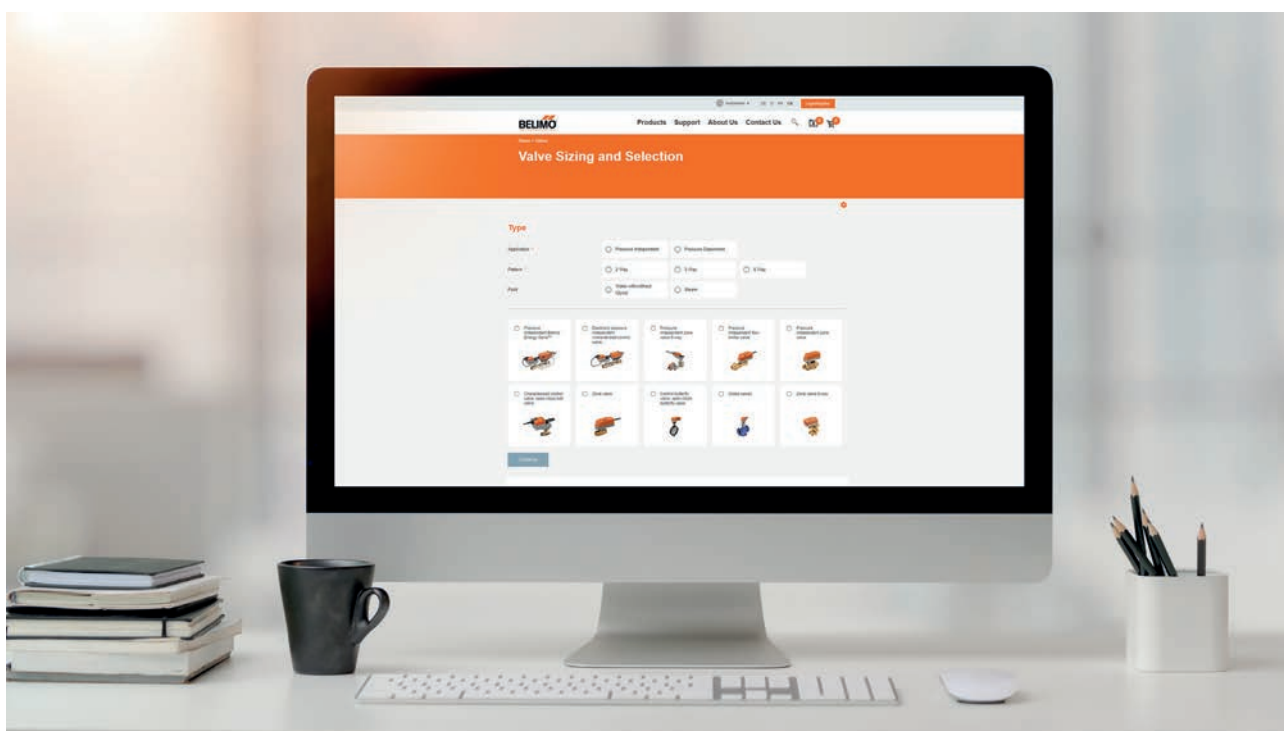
BELIMO

Products Support About Us Contact Us

Valve Sizing and Selection

Type

Application

Pressure Independent

Pressure Dependent

Pattern

2-Way

3-Way

6-Way

Fluid

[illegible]

Steam

Pressure Independent Belimo Energy Valve™

Electronic pressure independent characterized control valve

Pressure independent zone valve 6-way

Pressure independent flow control valve

Pressure independent zone valve

Characterized control valve

Zone valve

Control butterfly valve

Globe valve

Zone valve 6-way

Continue